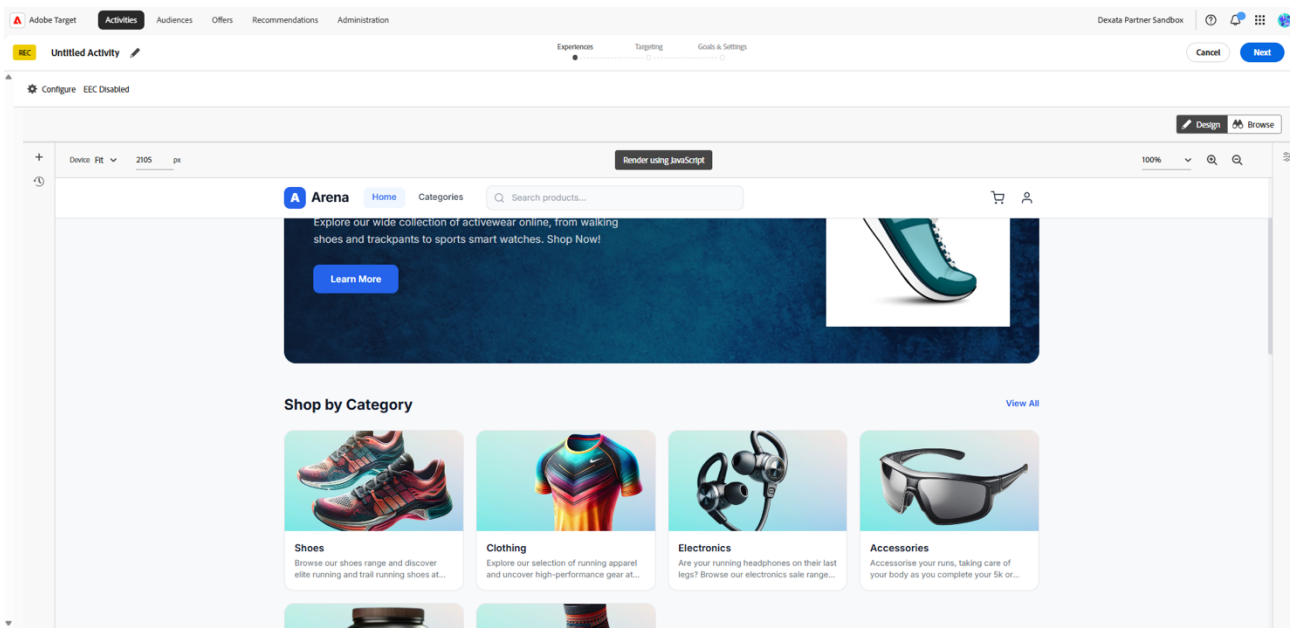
Adobe Target Activities Audiences Offers Recommendations Administration

Dexata Partner Sandbox

REC Untitled Activity

Experiences Targeting Goals & Settings

Cancel Next

Configure EEC Disabled

Design Browse

Device Fit 2105 px

Render using JavaScript

100%

A Arena Home Categories Search products...

Explore our wide collection of activewear online, from walking shoes and trackpants to sports smart watches. Shop Now!

Learn More

Shop by Category

View All

Shoes
Browse our shoes range and discover elite running and trail running shoes at...

Clothing
Explore our selection of running apparel and uncover high-performance gear at...

Electronics
Are your running headphones on their last legs? Browse our electronics sale range...

Accessories
Accessorise your runs, taking care of your body as you complete your 5k or...